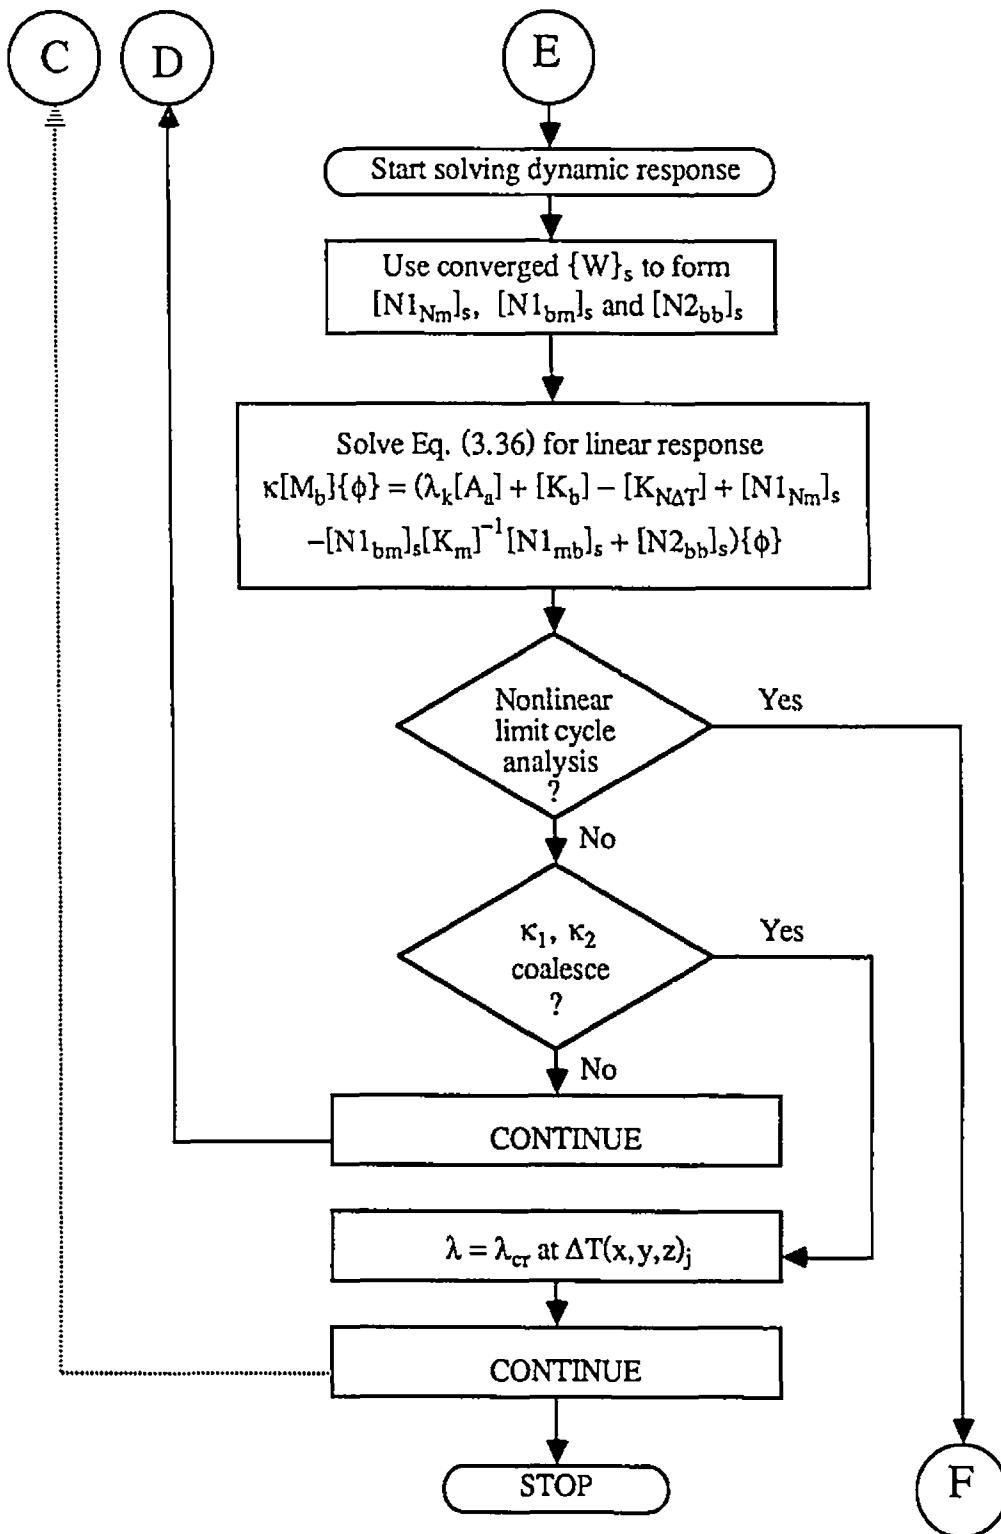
C

D

E

Start solving dynamic response

Use converged $\{W\}_s$ to form $[N1_{Nm}]_s$, $[N1_{bm}]_s$ and $[N2_{bb}]_s$

Solve Eq. (3.36) for linear response
$\kappa[M_b]\{\phi\} = (\lambda_k[A_a] + [K_b] - [K_{N\Delta T}] + [N1_{Nm}]_s - [N1_{bm}]_s[K_m]^{-1}[N1_{mb}]_s + [N2_{bb}]_s)\{\phi\}$

Nonlinear limit cycle analysis ?

Yes

No

$\kappa_1$, $\kappa_2$ coalesce ?

Yes

No

CONTINUE

$\lambda = \lambda_{cr}$ at $\Delta T(x, y, z)_j$

CONTINUE

STOP

F